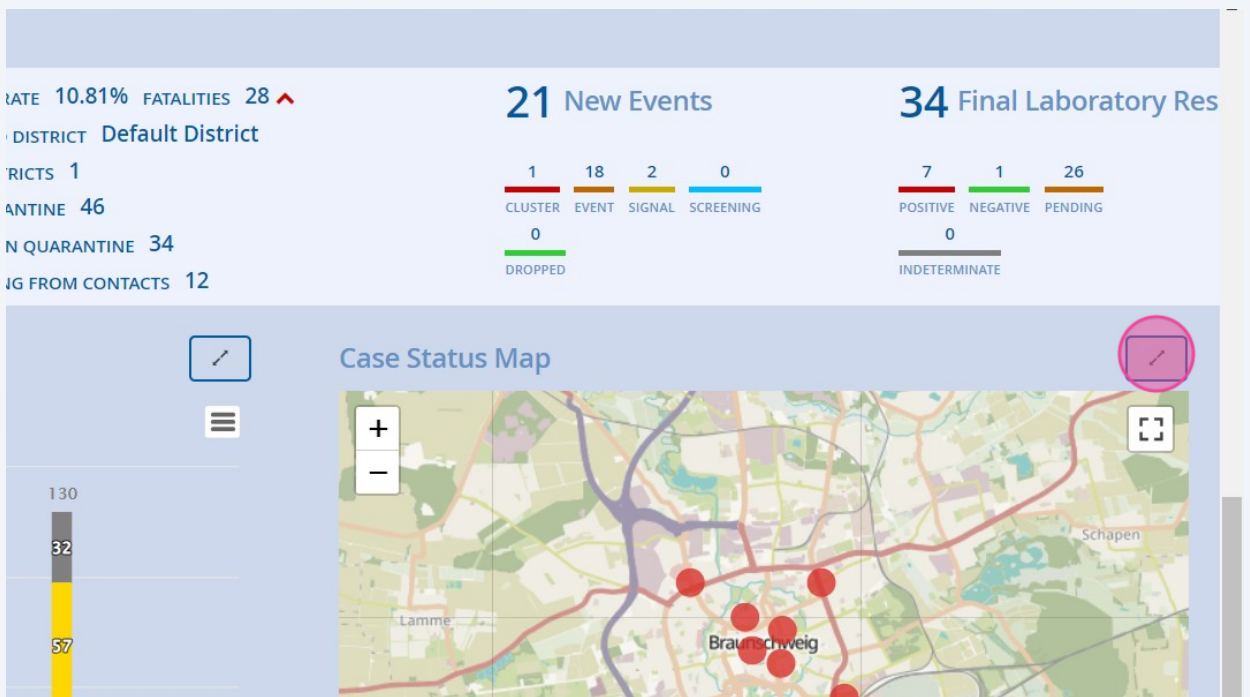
RATE 10.81% FATALITIES 28

DISTRICT Default District

TRICTS 1

ANTINE 46

N QUARANTINE 34

NG FROM CONTACTS 12

21 New Events

| 1 | 18 | 2 | 0 |
|---|---|---|---|
| CLUSTER | EVENT | SIGNAL | SCREENING |

0
DROPPED

34 Final Laboratory Res

| 7 | 1 | 26 |
|---|---|---|
| POSITIVE | NEGATIVE | PENDING |

0
INDETERMINATE

Case Status Map

+
−

130
32
57

Schapen
Lamme
Braunschweig